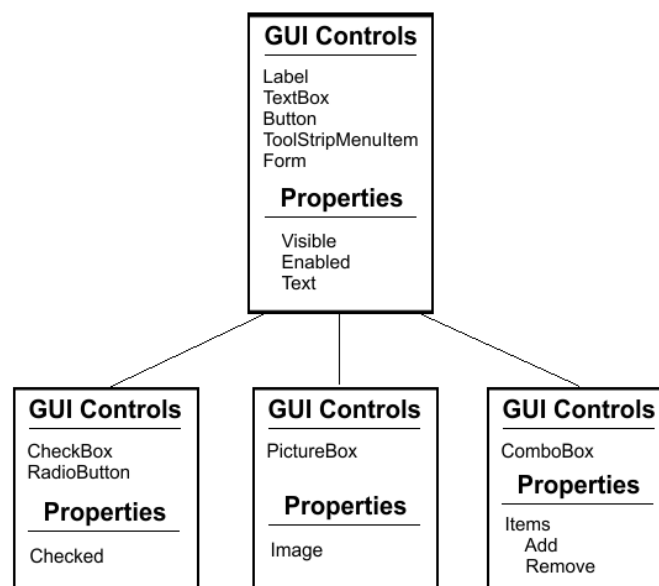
GUI Controls

Label
TextBox
Button
ToolStripMenuItem
Form

Properties

Visible
Enabled
Text

GUI Controls

CheckBox
RadioButton

Properties

Checked

GUI Controls

PictureBox

Properties

Image

GUI Controls

ComboBox

Properties

Items
Add
Remove